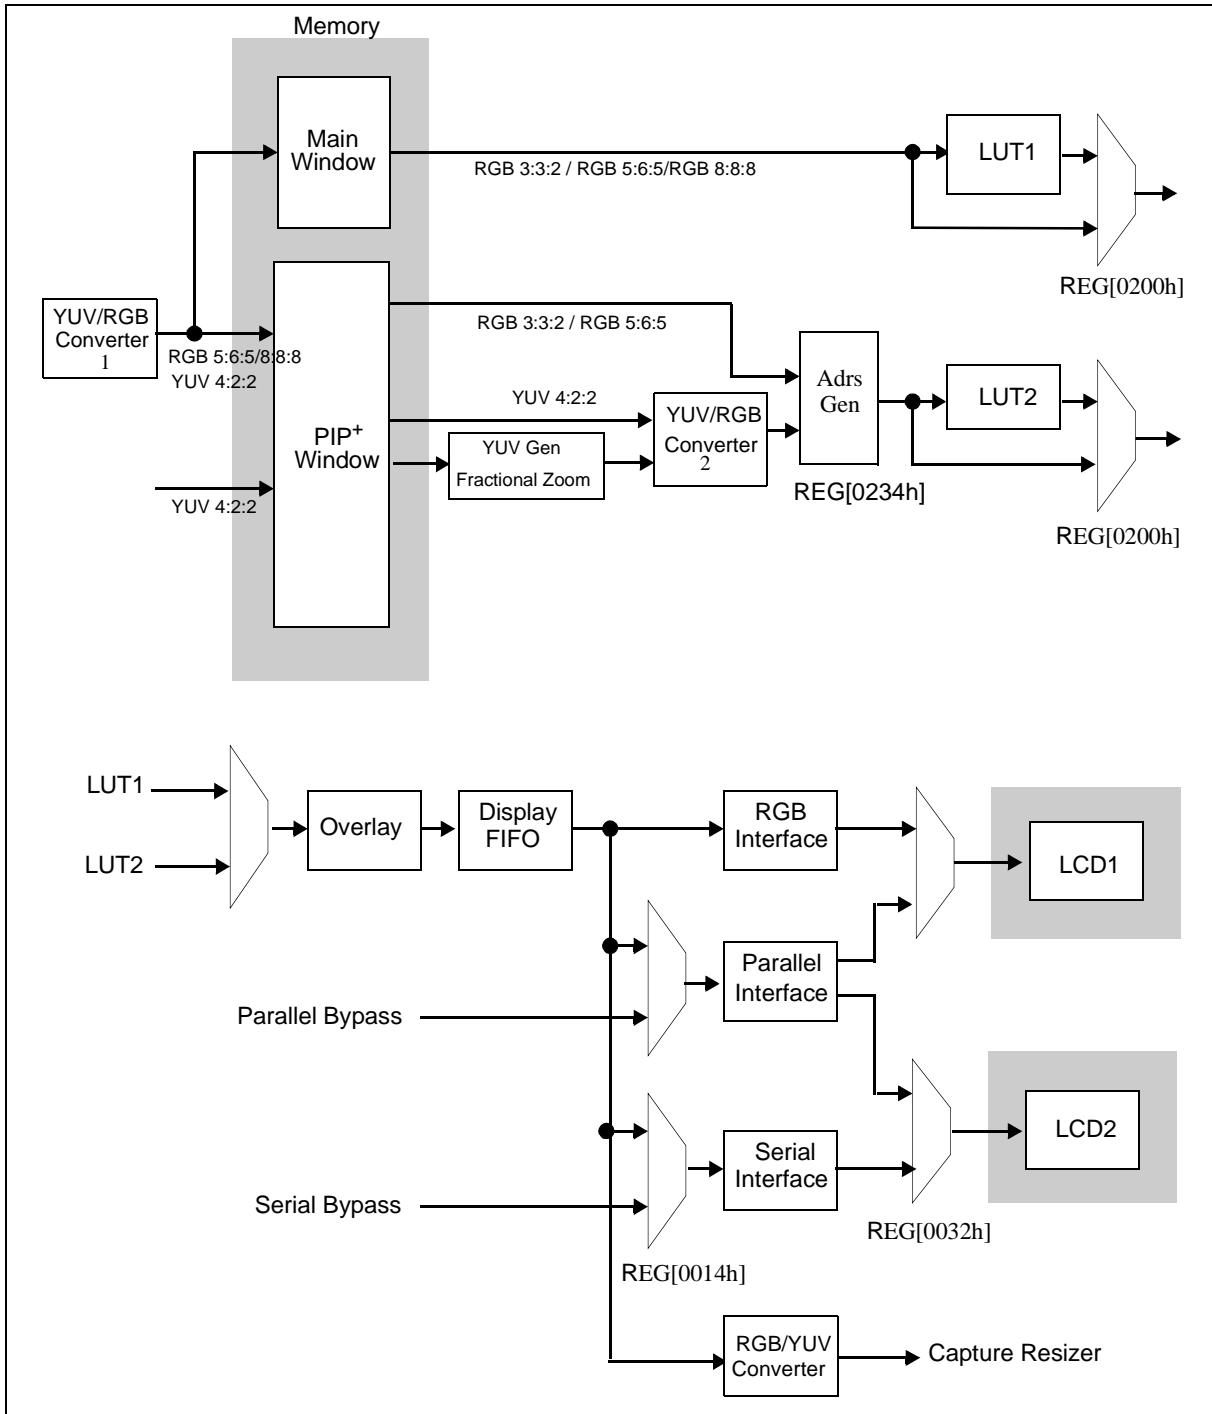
Memory

Main Window

RGB 3:3:2 / RGB 5:6:5/RGB 8:8:8

LUT1

REG[0200h]

YUV/RGB Converter 1

RGB 5:6:5/8:8:8
YUV 4:2:2

RGB 3:3:2 / RGB 5:6:5

Adrs Gen

LUT2

YUV 4:2:2

YUV/RGB Converter 2

PIP$^{+}$ Window

YUV Gen
Fractional Zoom

YUV 4:2:2

REG[0234h]

REG[0200h]

LUT1

LUT2

Overlay

Display FIFO

RGB Interface

LCD1

Parallel Interface

Parallel Bypass

LCD2

Serial Interface

Serial Bypass

REG[0032h]

REG[0014h]

RGB/YUV Converter

Capture Resizer